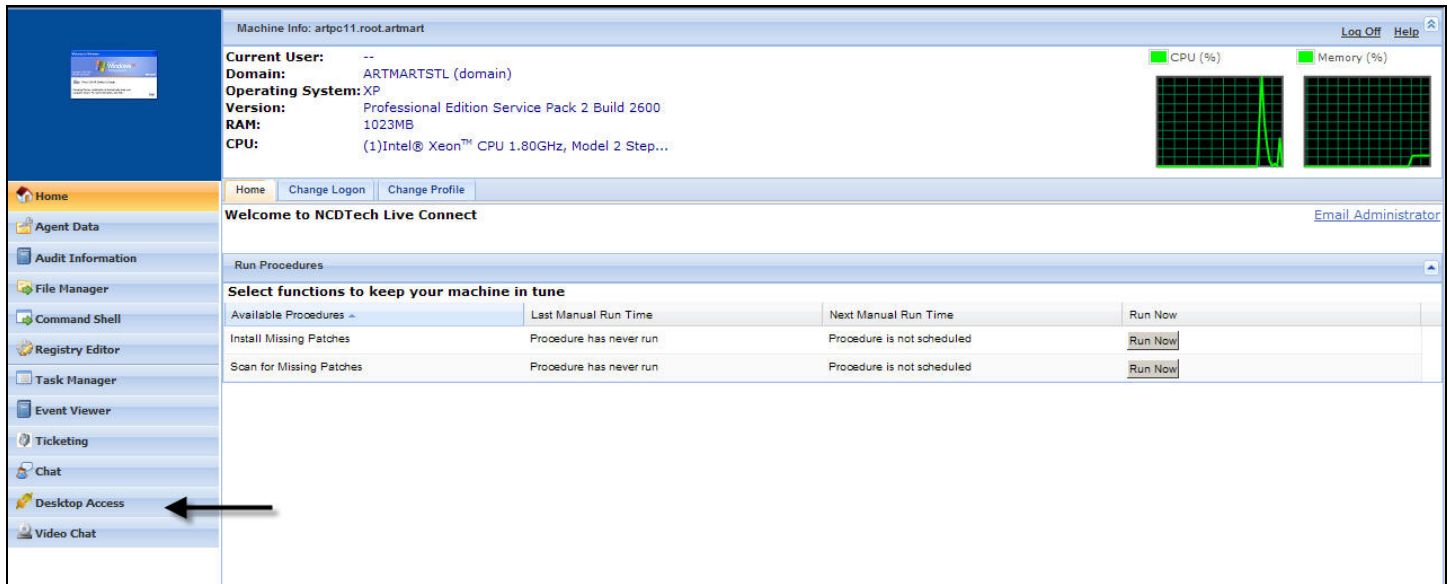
Machine Info: artpc11.root.artmart

Log Off Help

Current User: --
Domain: ARTMARTSTL (domain)
Operating System: XP
Version: Professional Edition Service Pack 2 Build 2600
RAM: 1023MB
CPU: (1)Intel® Xeon™ CPU 1.80GHz, Model 2 Step...

CPU (%)
Memory (%)

Home
Agent Data
Audit Information
File Manager
Command Shell
Registry Editor
Task Manager
Event Viewer
Ticketing
Chat
Desktop Access
Video Chat

Home | Change Logon | Change Profile

Welcome to NCDTech Live Connect

Email Administrator

Run Procedures

Select functions to keep your machine in tune

| Available Procedures | Last Manual Run Time | Next Manual Run Time | Run Now |
|---|---|---|---|
| Install Missing Patches | Procedure has never run | Procedure is not scheduled | Run Now |
| Scan for Missing Patches | Procedure has never run | Procedure is not scheduled | Run Now |